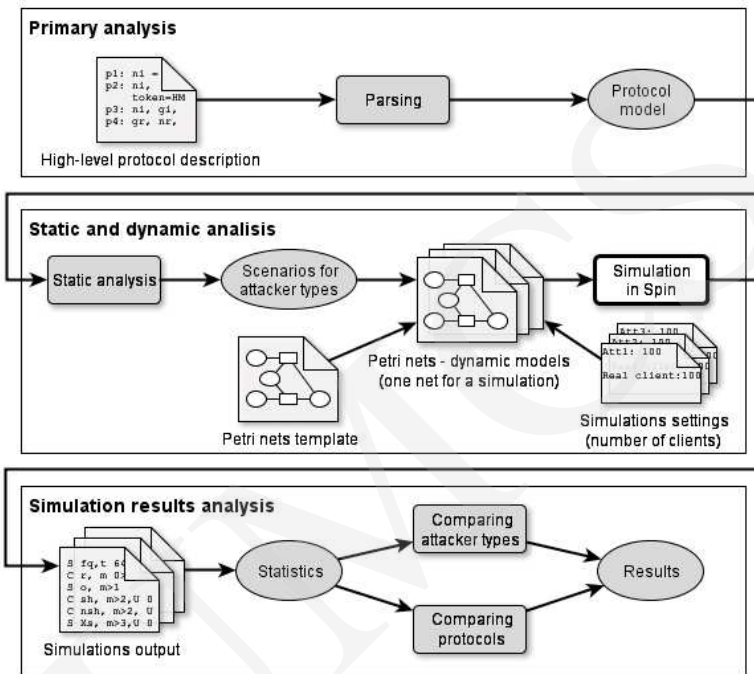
Primary analysis

p1: ni =
p2: ni, token=HM
p3: ni, gi,
p4: gr, nr,

High-level protocol description

Parsing

Protocol model

Static and dynamic analisis

Static analysis

Scenarios for attacker types

Petri nets - dynamic models (one net for a simulation)

Simulation in Spin

Att3: 100
Att2: 100
Att1: 100
Real client:100

Petri nets template

Simulations settings (number of clients)

Simulation results analysis

S fq,t 6
C r, m 0
S o, m>1
C sh, m>2,U 0
C nsh, m>2, U
S Xs, m>3,U 0

Simulations output

Statistics

Comparing attacker types

Comparing protocols

Results